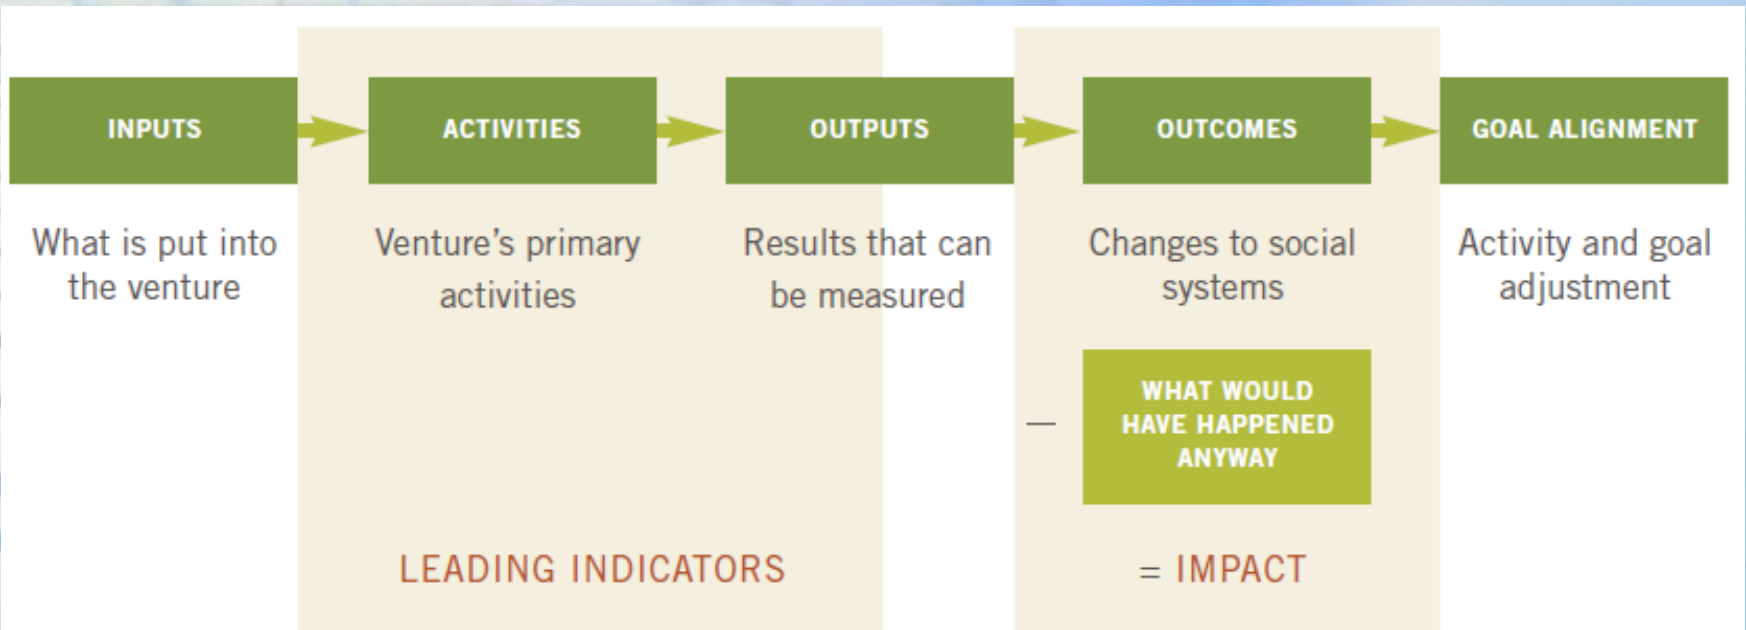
INPUTS

What is put into the venture

ACTIVITIES

Venture's primary activities

OUTPUTS

Results that can be measured

OUTCOMES

Changes to social systems

GOAL ALIGNMENT

Activity and goal adjustment

—

WHAT WOULD HAVE HAPPENED ANYWAY

LEADING INDICATORS

= IMPACT